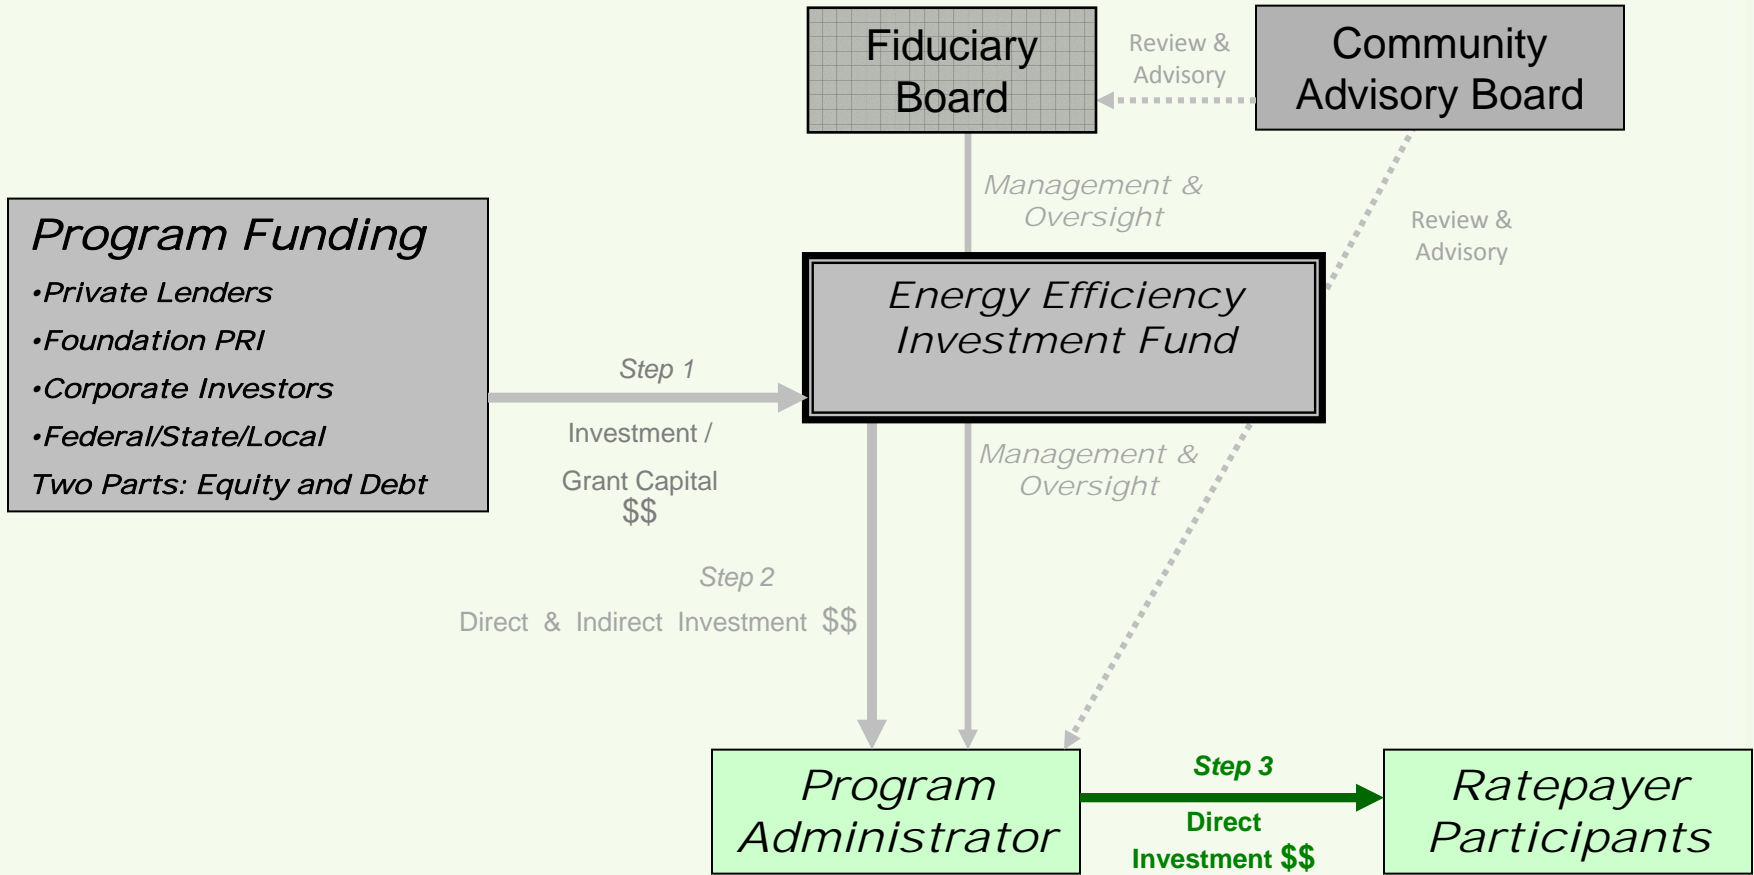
Fiduciary Board

Review & Advisory

Community Advisory Board

Management & Oversight

Review & Advisory

Program Funding
•Private Lenders
•Foundation PRI
•Corporate Investors
•Federal/State/Local
Two Parts: Equity and Debt

Energy Efficiency Investment Fund

Step 1

Investment /

Grant Capital
$$

Management & Oversight

Step 2

Direct & Indirect Investment $$

Program Administrator

Step 3

Direct Investment $$

Ratepayer Participants